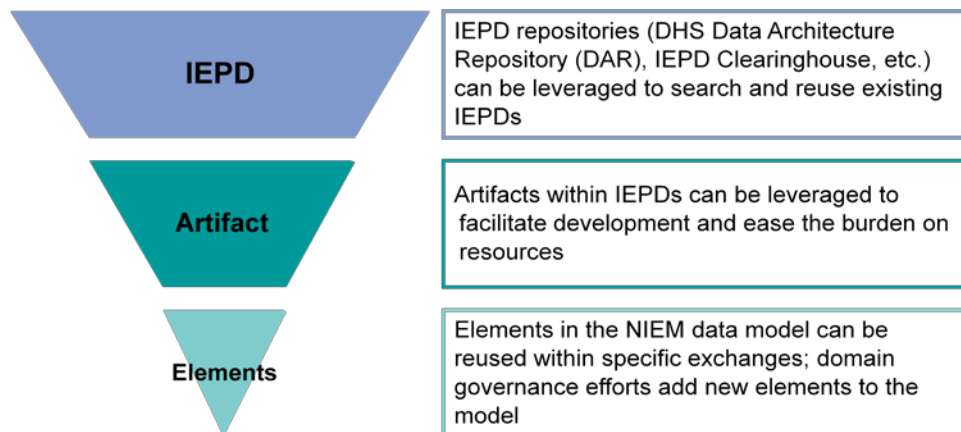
IEPD

IEPD repositories (DHS Data Architecture Repository (DAR), IEPD Clearinghouse, etc.) can be leveraged to search and reuse existing IEPDs

Artifact

Artifacts within IEPDs can be leveraged to facilitate development and ease the burden on resources

Elements

Elements in the NIEM data model can be reused within specific exchanges; domain governance efforts add new elements to the model